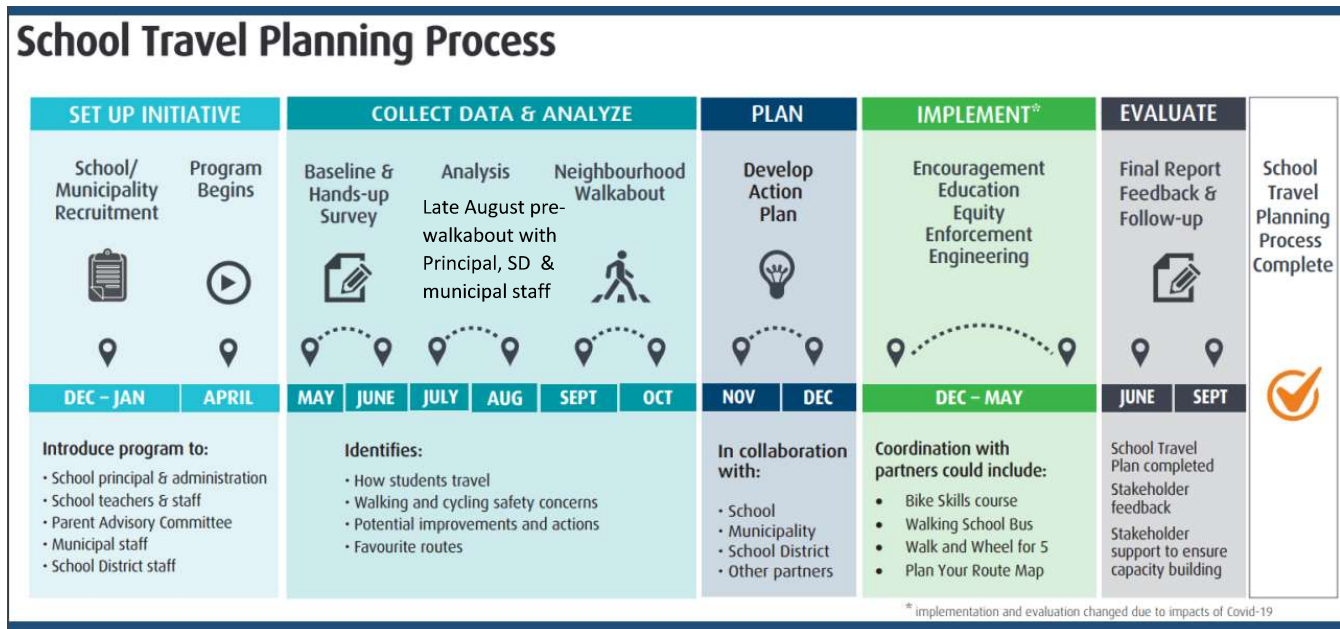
School Travel Planning Process

SET UP INITIATIVE

School/ Municipality Recruitment

Program Begins

DEC – JAN

APRIL

Introduce program to:
• School principal & administration
• School teachers & staff
• Parent Advisory Committee
• Municipal staff
• School District staff

COLLECT DATA & ANALYZE

Baseline & Hands-up Survey

Analysis

Late August pre-walkabout with Principal, SD & municipal staff

Neighbourhood Walkabout

MAY | JUNE | JULY | AUG | SEPT | OCT

Identifies:
• How students travel
• Walking and cycling safety concerns
• Potential improvements and actions
• Favourite routes

PLAN

Develop Action Plan

NOV | DEC

In collaboration with:
• School
• Municipality
• School District
• Other partners

IMPLEMENT*

Encouragement
Education
Equity
Enforcement
Engineering

DEC – MAY

Coordination with partners could include:
• Bike Skills course
• Walking School Bus
• Walk and Wheel for 5
• Plan Your Route Map

EVALUATE

Final Report Feedback & Follow-up

JUNE | SEPT

School Travel Plan completed
Stakeholder feedback
Stakeholder support to ensure capacity building

School Travel Planning Process Complete

* implementation and evaluation changed due to impacts of Covid-19